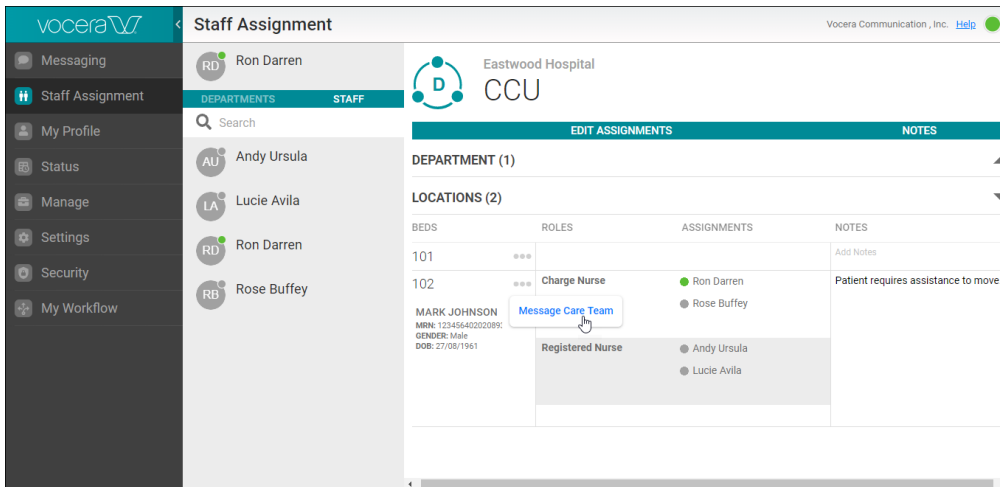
vocera
Messaging
Staff Assignment
My Profile
Status
Manage
Settings
Security
My Workflow

Staff Assignment

Vocera Communication , Inc. Help

RD Ron Darren

DEPARTMENTS STAFF

Search

AU Andy Ursula
LA Lucie Avila
RD Ron Darren
RB Rose Buffey

D Eastwood Hospital
CCU

EDIT ASSIGNMENTS NOTES

DEPARTMENT (1)

LOCATIONS (2)

| BEDS | ROLES | ASSIGNMENTS | NOTES |
|---|---|---|---|
| 101 | | | Add Notes |
| 102 MARK JOHNSON MRN: 12345640202089 GENDER: Male DOB: 27/08/1961 | Charge Nurse | Ron Darren, Rose Buffey | Patient requires assistance to move |
| | Registered Nurse | Andy Ursula, Lucie Avila | |

Message Care Team